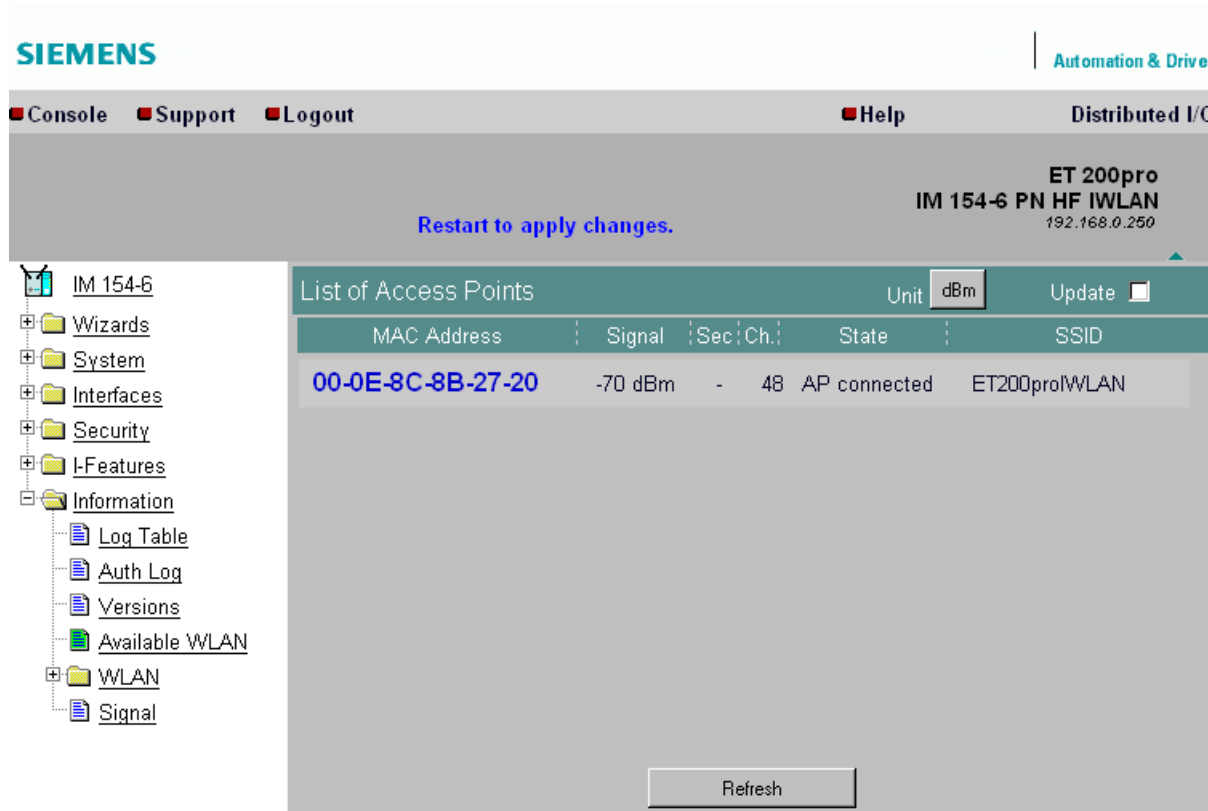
SIEMENS

Automation & Drive

Console Support Logout Help Distributed I/

ET 200pro
IM 154-6 PN HF IWLAN
192.168.0.250

Restart to apply changes.

IM 154-6
Wizards
System
Interfaces
Security
I-Features
Information
Log Table
Auth Log
Versions
Available WLAN
WLAN
Signal

List of Access Points Unit dBm Update

| MAC Address | Signal | Sec | Ch. | State | SSID |
|---|---|---|---|---|---|
| 00-0E-8C-8B-27-20 | -70 dBm | - | 48 | AP connected | ET200proIWLAN |

Refresh